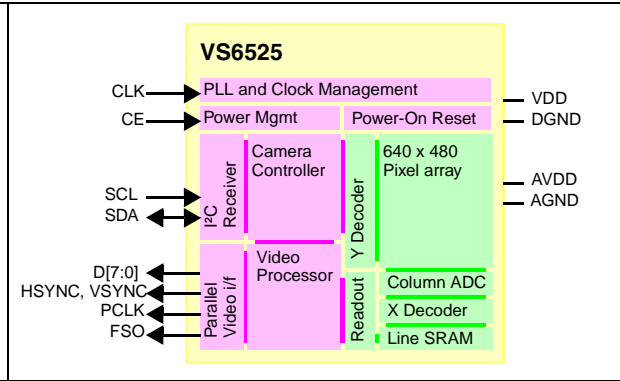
VS6525

CLK
CE
SCL
SDA
D[7:0]
HSYNC, VSYNC
PCLK
FSO

PLL and Clock Management
Power Mgmt
Power-On Reset
I²C Receiver
Camera Controller
Video Processor
Parallel Video i/f
Y Decoder
Readout
640 x 480 Pixel array
Column ADC
X Decoder
Line SRAM

VDD
DGND
AVDD
AGND